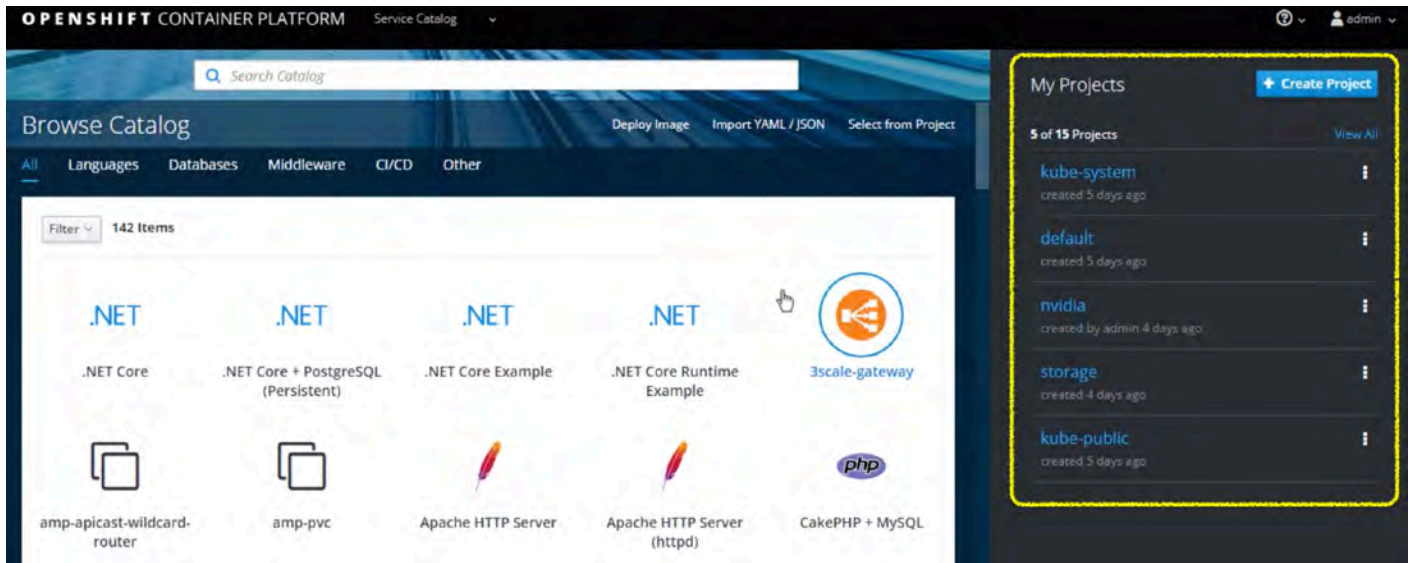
OPENSHIFT CONTAINER PLATFORM Service Catalog

admin

Search Catalog

Browse Catalog

Deploy Image Import YAML / JSON Select from Project

All Languages Databases Middleware CI/CD Other

Filter 142 Items

.NET
.NET Core

.NET
.NET Core + PostgreSQL (Persistent)

.NET
.NET Core Example

.NET
.NET Core Runtime Example

3scale-gateway

amp-apicast-wildcard-router

amp-pvc

Apache HTTP Server

Apache HTTP Server (httpd)

php
CakePHP + MySQL

My Projects

+ Create Project

5 of 15 Projects

View All

kube-system
created 5 days ago

default
created 5 days ago

nvidia
created by admin 4 days ago

storage
created 4 days ago

kube-public
created 5 days ago